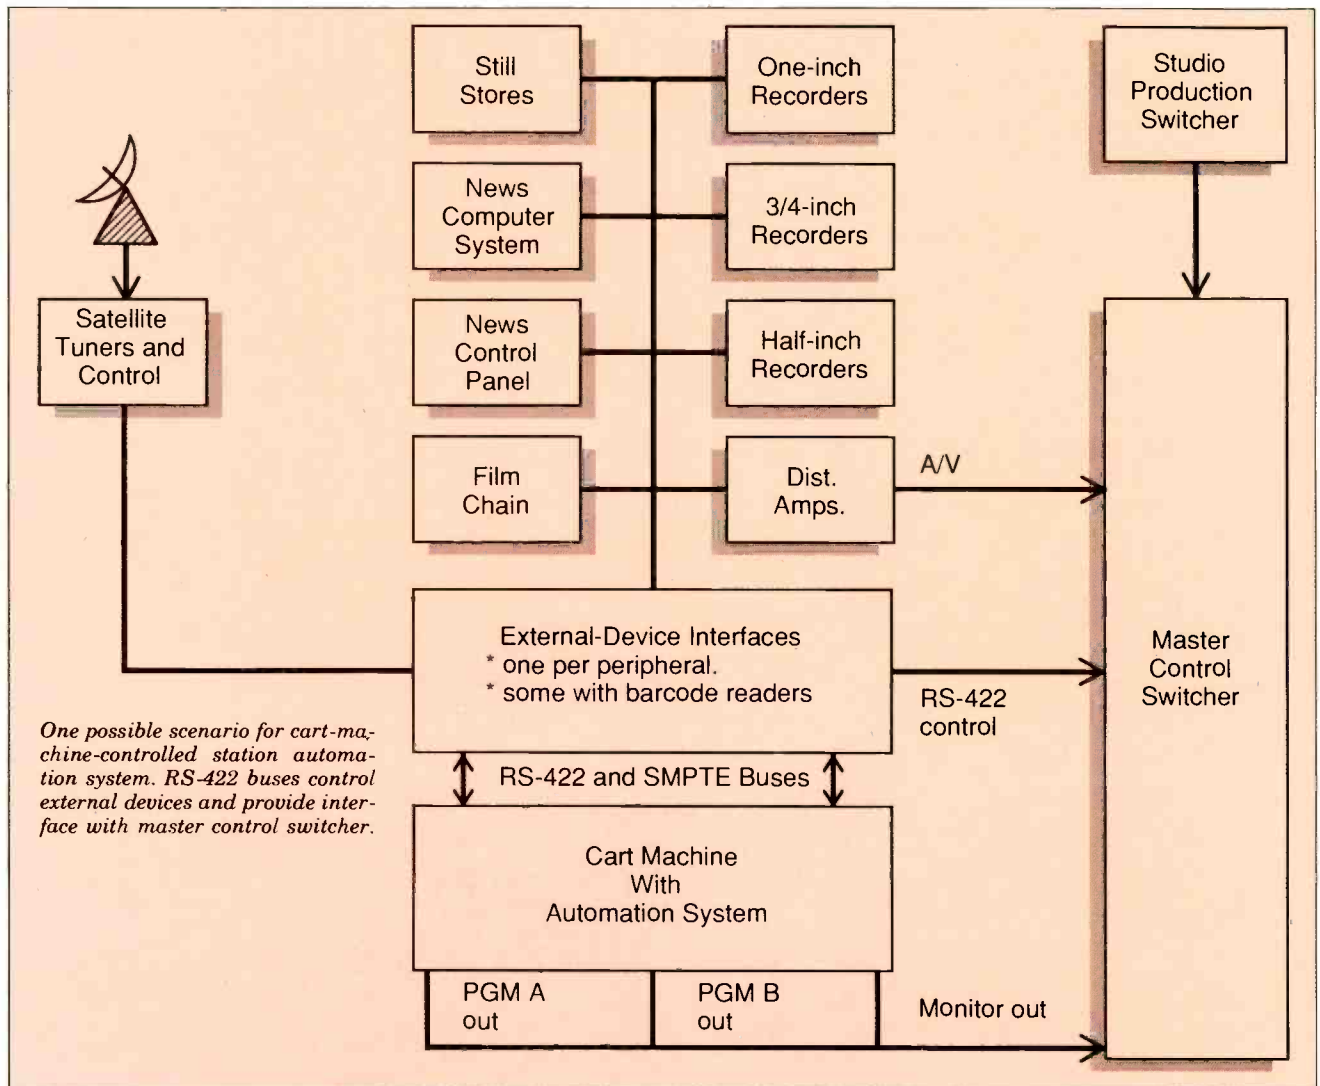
Still Stores

One-inch Recorders

Studio Production Switcher

News Computer System

3/4-inch Recorders

Satellite Tuners and Control

News Control Panel

Half-inch Recorders

Film Chain

Dist. Amps.

A/V

External-Device Interfaces
* one per peripheral.
* some with barcode readers

RS-422 control

Master Control Switcher

One possible scenario for cart-machine-controlled station automation system. RS-422 buses control external devices and provide interface with master control switcher.

RS-422 and SMPTE Buses

Cart Machine With Automation System

PGM A out

PGM B out

Monitor out